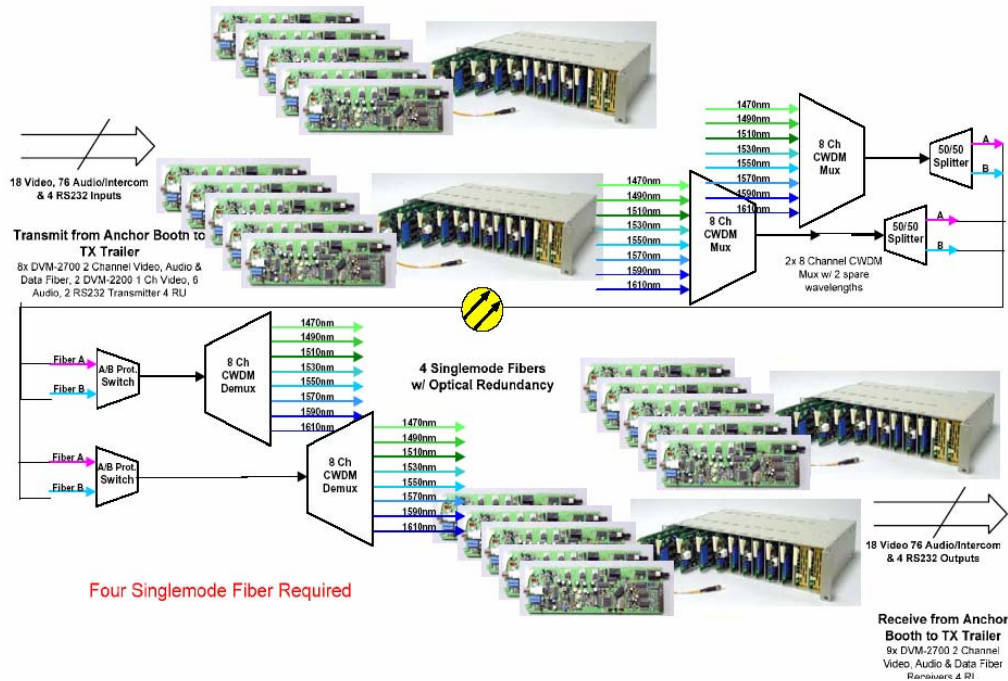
18 Video, 76 Audio/Intercom & 4 RS232 Inputs

Transmit from Anchor Booth to TX Trailer

8x DVM-2700 2 Channel Video, Audio & Data Fiber, 2 DVM-2200 1 Ch Video, 6 Audio, 2 RS232 Transmitter 4 RU

1470nm
1490nm
1510nm
1530nm
1550nm
1570nm
1590nm
1610nm

8 Ch CWDM Mux

1470nm
1490nm
1510nm
1530nm
1550nm
1570nm
1590nm
1610nm

8 Ch CWDM Mux

50/50 Splitter
A
B

50/50 Splitter
A
B

2x 8 Channel CWDM Mux w/ 2 spare wavelengths

Fiber A
Fiber B
A/B Prot. Switch

8 Ch CWDM Demux

1470nm
1490nm
1510nm
1530nm
1550nm
1570nm
1590nm
1610nm

4 Singlemode Fibers w/ Optical Redundancy

Fiber A
Fiber B
A/B Prot. Switch

8 Ch CWDM Demux

1470nm
1490nm
1510nm
1530nm
1550nm
1570nm
1590nm
1610nm

18 Video 76 Audio/Intercom & 4 RS232 Outputs

Four Singlemode Fiber Required

Receive from Anchor Booth to TX Trailer

9x DVM-2700 2 Channel Video, Audio & Data Fiber Receivers 4 RU